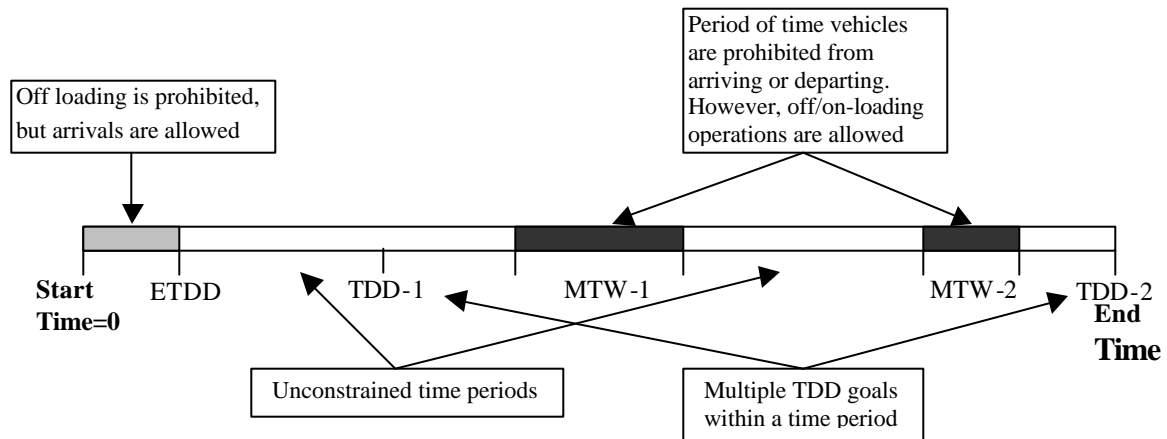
Period of time vehicles are prohibited from arriving or departing. However, off/on-loading operations are allowed

Off loading is prohibited, but arrivals are allowed

Start Time=0

ETDD

TDD-1

MTW-1

MTW-2

TDD-2

End Time

Unconstrained time periods

Multiple TDD goals within a time period